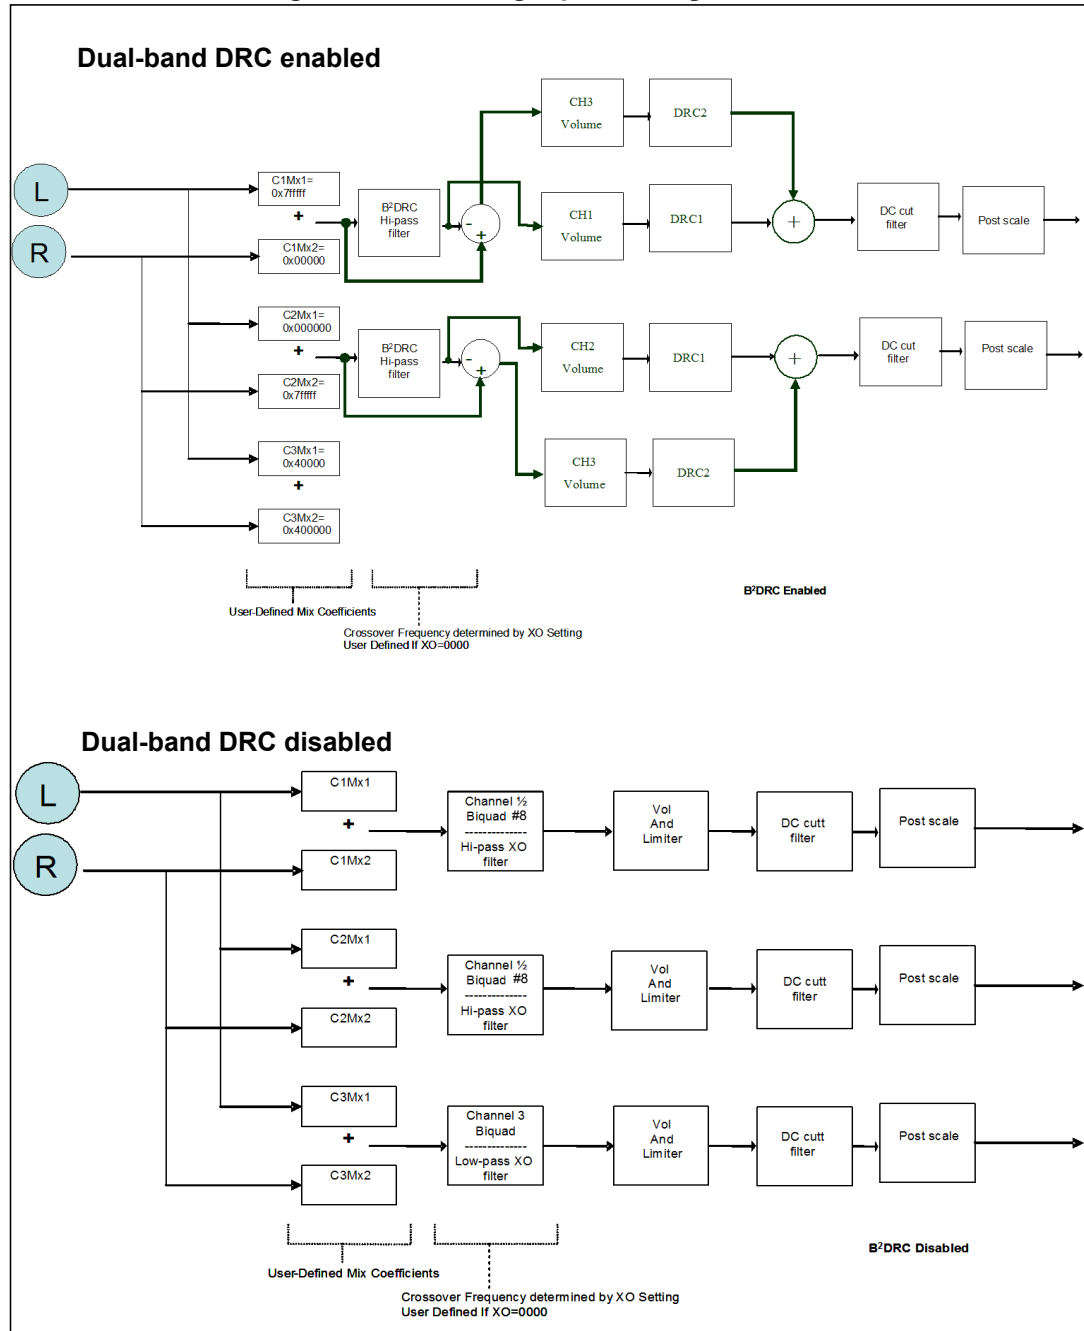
Dual-band DRC enabled

L

R

C1Mx1=
0x7fffff

+

C1Mx2=
0x00000

B²DRC
Hi-pass
filter

-
+

CH3
Volume

DRC2

CH1
Volume

DRC1

+

DC cut
filter

Post scale

C2Mx1=
0x000000

+

C2Mx2=
0x7ffff

B²DRC
Hi-pass
filter

-
+

CH2
Volume

DRC1

+

DC cut
filter

Post scale

CH3
Volume

DRC2

C3Mx1=
0x40000

+

C3Mx2=
0x400000

User-Defined Mix Coefficients

Crossover Frequency determined by XO Setting
User Defined If XO=0000

B²DRC Enabled

Dual-band DRC disabled

L

R

C1Mx1

+

C1Mx2

Channel ½
Biquad #8
-------------
Hi-pass XO
filter

Vol
And
Limiter

DC cutt
filter

Post scale

C2Mx1

+

C2Mx2

Channel ½
Biquad #8
-------------
Hi-pass XO
filter

Vol
And
Limiter

DC cutt
filter

Post scale

C3Mx1

+

C3Mx2

Channel 3
Biquad
-------------
Low-pass XO
filter

Vol
And
Limiter

DC cutt
filter

Post scale

User-Defined Mix Coefficients

Crossover Frequency determined by XO Setting
User Defined If XO=0000

B²DRC Disabled